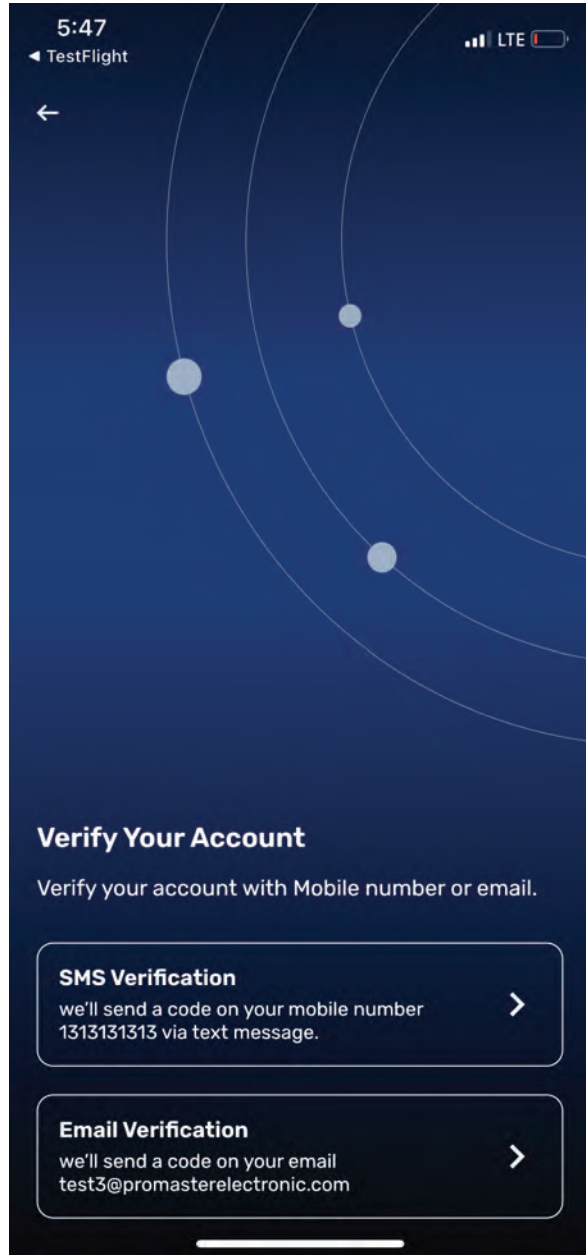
5:47
◀ TestFlight
LTE

←

Verify Your Account

Verify your account with Mobile number or email.

SMS Verification
we'll send a code on your mobile number 1313131313 via text message.

Email Verification
we'll send a code on your email test3@promasterelectronic.com